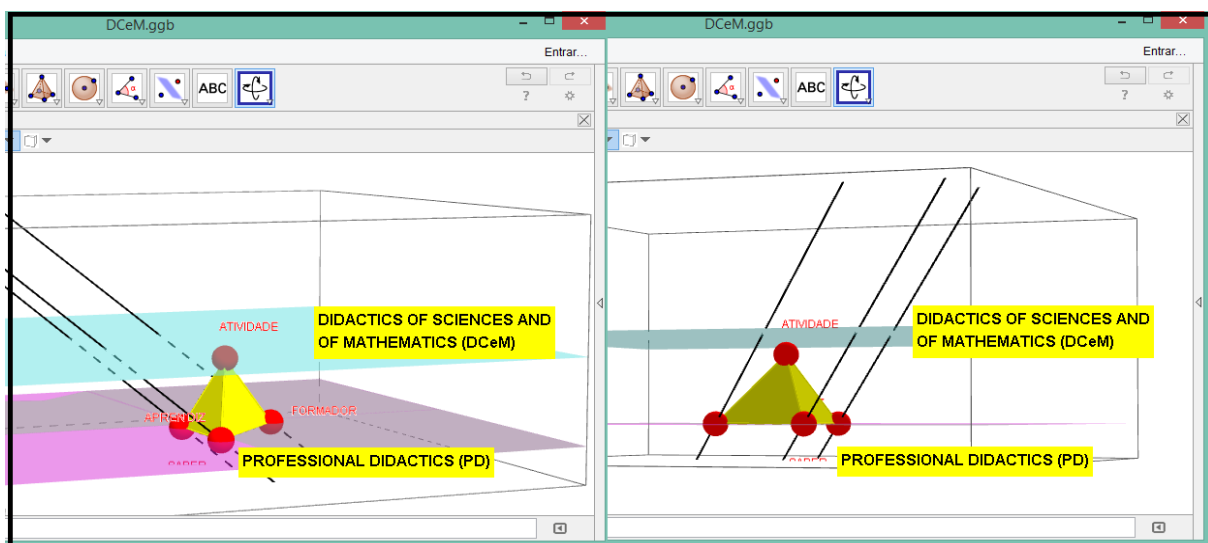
DCeM.ggb

Entrar...

ABC

?

ATIVIDADE

DIDACTICS OF SCIENCES AND OF MATHEMATICS (DCeM)

APRENDIZ

FORMADOR

SABER

PROFESSIONAL DIDACTICS (PD)

DCeM.ggb

Entrar...

ABC

?

ATIVIDADE

DIDACTICS OF SCIENCES AND OF MATHEMATICS (DCeM)

SABER

PROFESSIONAL DIDACTICS (PD)